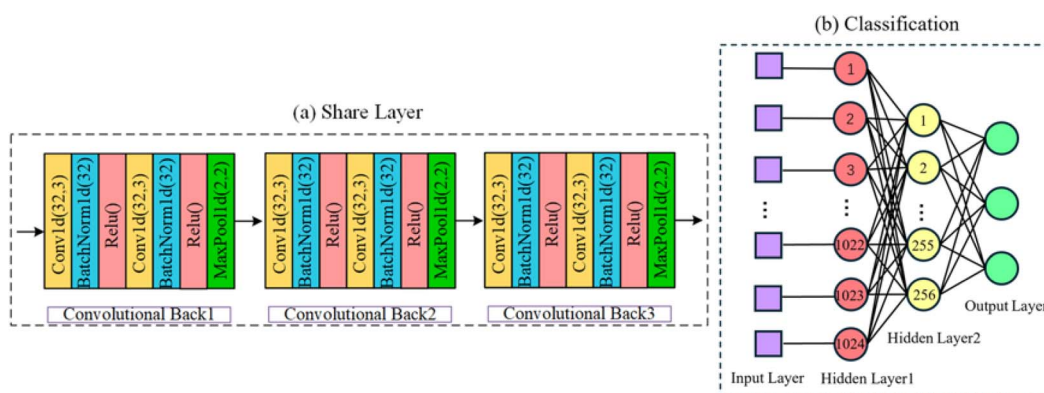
(a) Share Layer

Conv1d(32,3)
BatchNorm1d(32)
Relu()
Conv1d(32,3)
BatchNorm1d(32)
Relu()
MaxPool1d(2,2)

Convolutional Back1

Conv1d(32,3)
BatchNorm1d(32)
Relu()
Conv1d(32,3)
BatchNorm1d(32)
Relu()
MaxPool1d(2,2)

Convolutional Back2

Conv1d(32,3)
BatchNorm1d(32)
Relu()
Conv1d(32,3)
BatchNorm1d(32)
Relu()
MaxPool1d(2,2)

Convolutional Back3

(b) Classification

1
2
3
⋮
1022
1023
1024

1
2
⋮
255
256

Input Layer
Hidden Layer1
Hidden Layer2
Output Layer